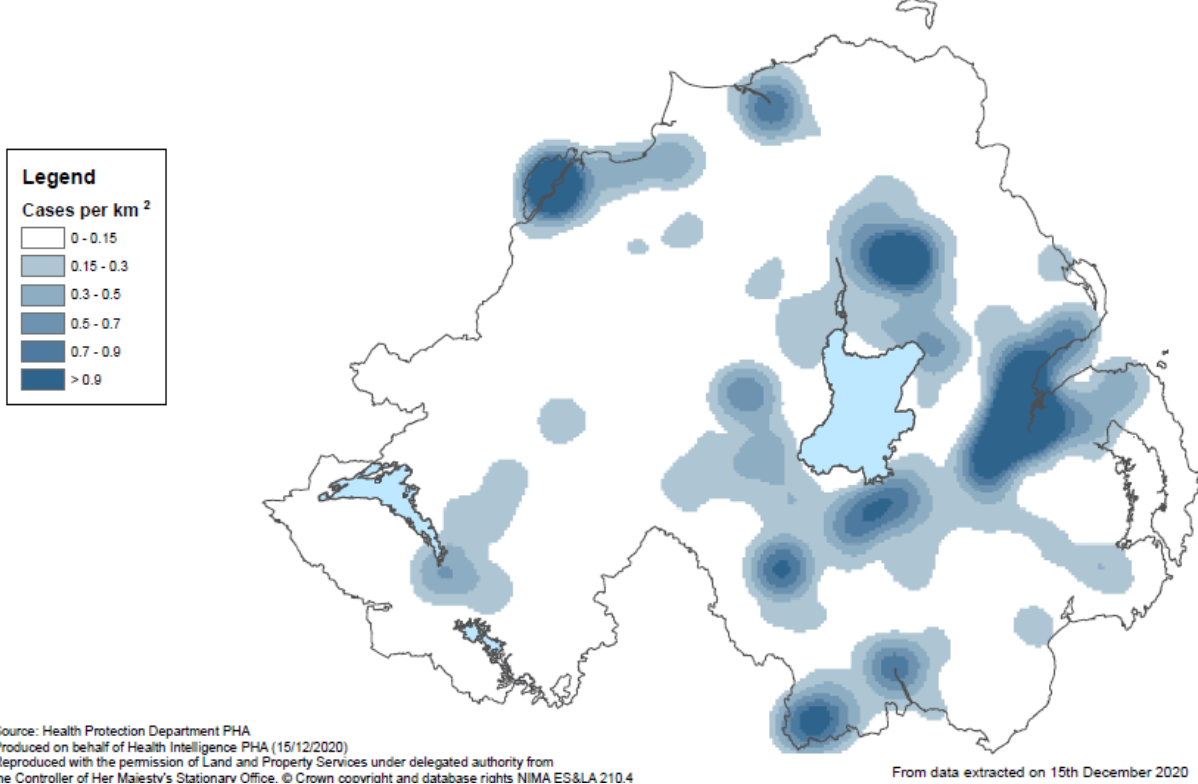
Legend
Cases per km $^2$
0 - 0.15
0.15 - 0.3
0.3 - 0.5
0.5 - 0.7
0.7 - 0.9
> 0.9

ource: Health Protection Department PHA
roduced on behalf of Health Intelligence PHA (15/12/2020)
eproduced with the permission of Land and Property Services under delegated authority from
he Controller of Her Majesty's Stationary Office, © Crown copyright and database rights NIMA ES&LA 210.4

From data extracted on 15th December 2020